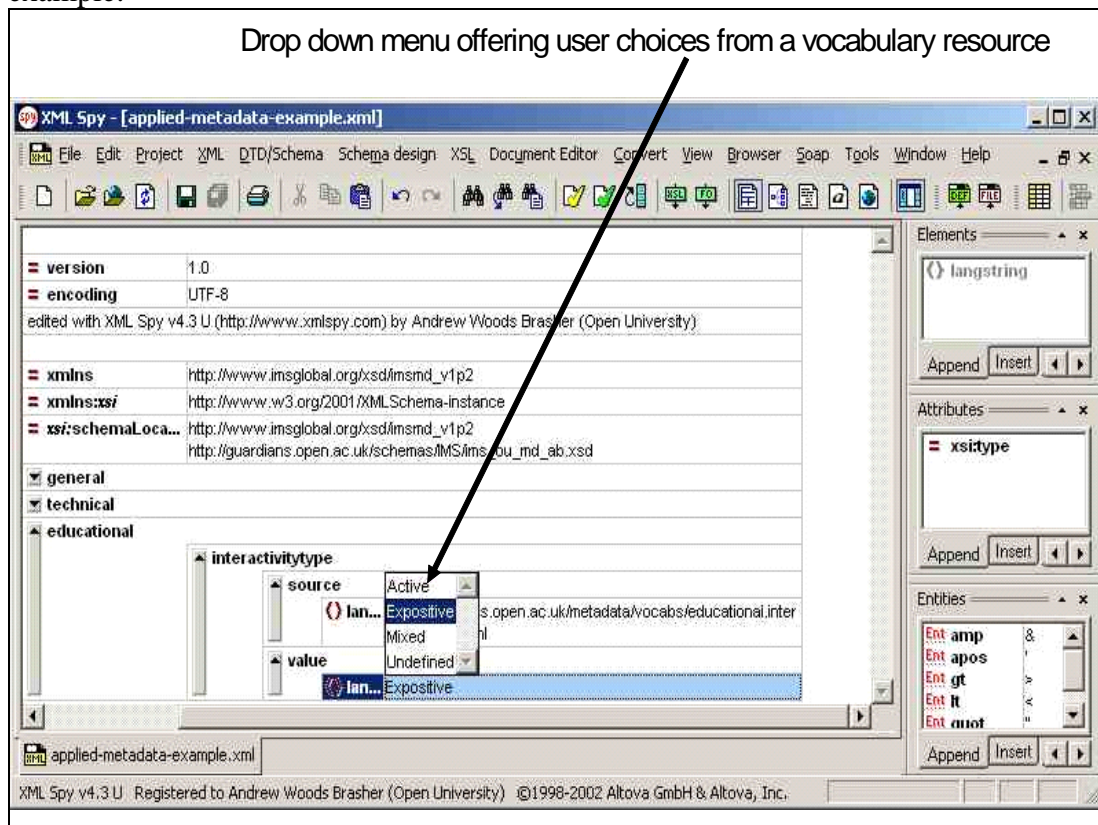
example:

Drop down menu offering user choices from a vocabulary resource

XML Spy - [applied-metadata-example.xml]

File Edit Project XML DTD/Schema Schema design XSL Document Editor Convert View Browser Soap Tools Window Help

= version 1.0
= encoding UTF-8
edited with XML Spy v4.3 U (http://www.xmlspy.com) by Andrew Woods Brasher (Open University)
= xmlns http://www.imsglobal.org/xsd/imsmd_v1p2
= xmlns:xsi http://www.w3.org/2001/XMLSchema-instance
= xsi:schemaLoca... http://www.imsglobal.org/xsd/imsmd_v1p2 http://guardians.open.ac.uk/schemas/IMS/ims_ou_md_ab.xsd
general
technical
educational
interactivitytype
source
() lan... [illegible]s.open.ac.uk/metadata/vocabs/educational.inter
Active
Expositive
Mixed
Undefined
value
() lan... Expositive

Elements
() langstring
Append Insert

Attributes
= xsi:type
Append Insert

Entities
Ent amp &
Ent apos '
Ent gt >
Ent lt <
Ent quot "
Append Insert

applied-metadata-example.xml

XML Spy v4.3 U Registered to Andrew Woods Brasher (Open University) ©1998-2002 Altova GmbH & Altova, Inc.